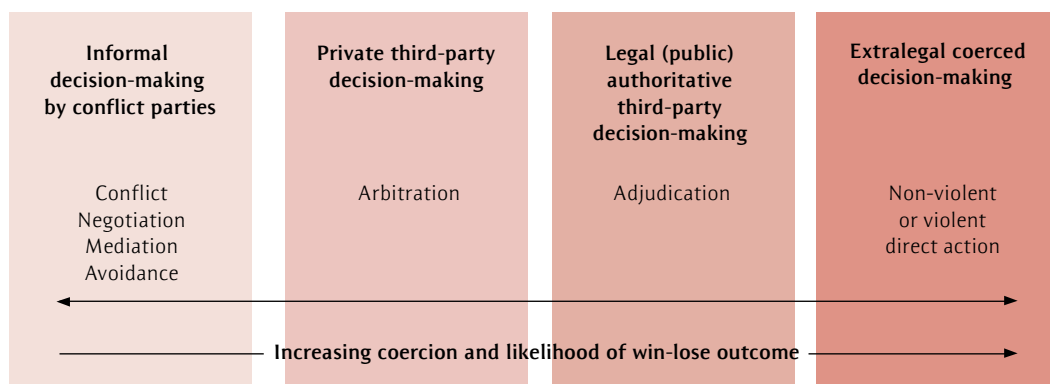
Informal decision-making by conflict parties

Conflict
Negotiation
Mediation
Avoidance

Private third-party decision-making

Arbitration

Legal (public) authoritative third-party decision-making

Adjudication

Extralegal coerced decision-making

Non-violent or violent direct action

Increasing coercion and likelihood of win-lose outcome